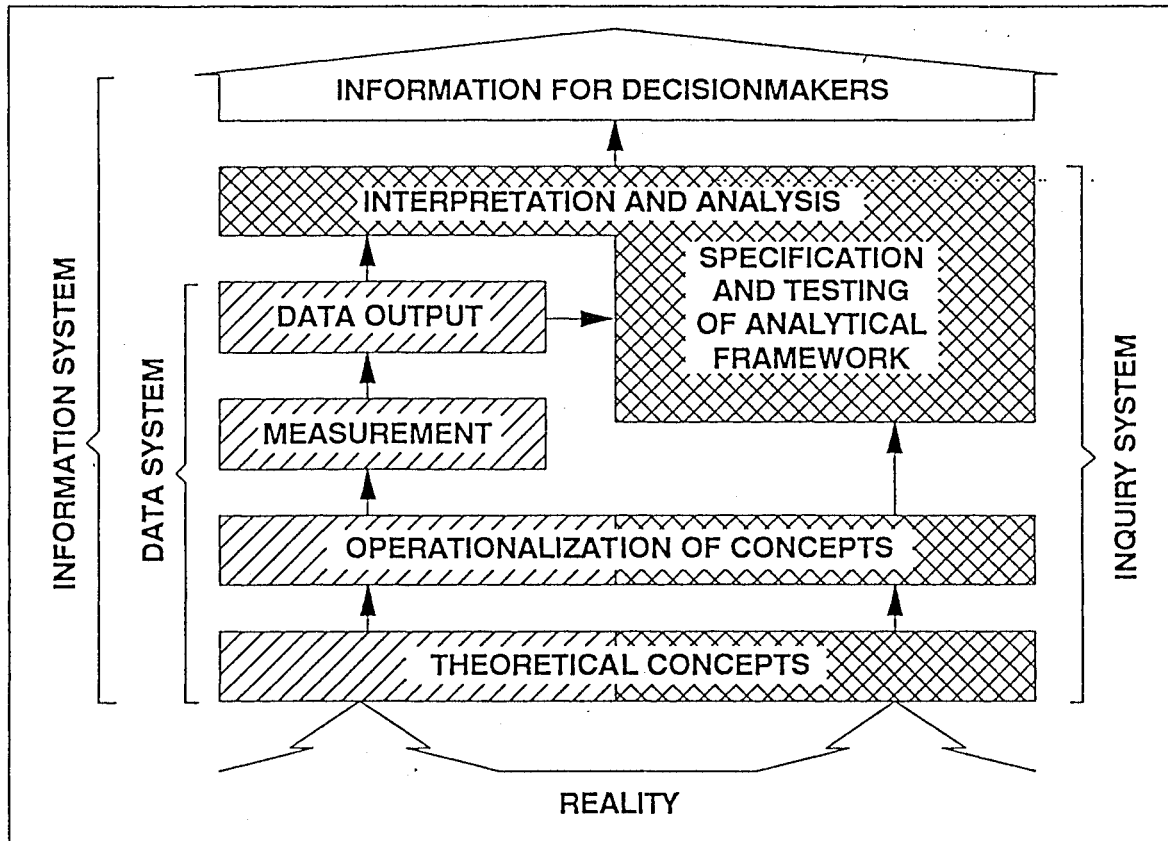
INFORMATION FOR DECISIONMAKERS

INTERPRETATION AND ANALYSIS

SPECIFICATION AND TESTING OF ANALYTICAL FRAMEWORK

DATA OUTPUT

MEASUREMENT

OPERATIONALIZATION OF CONCEPTS

THEORETICAL CONCEPTS

REALITY

INFORMATION SYSTEM

DATA SYSTEM

INQUIRY SYSTEM